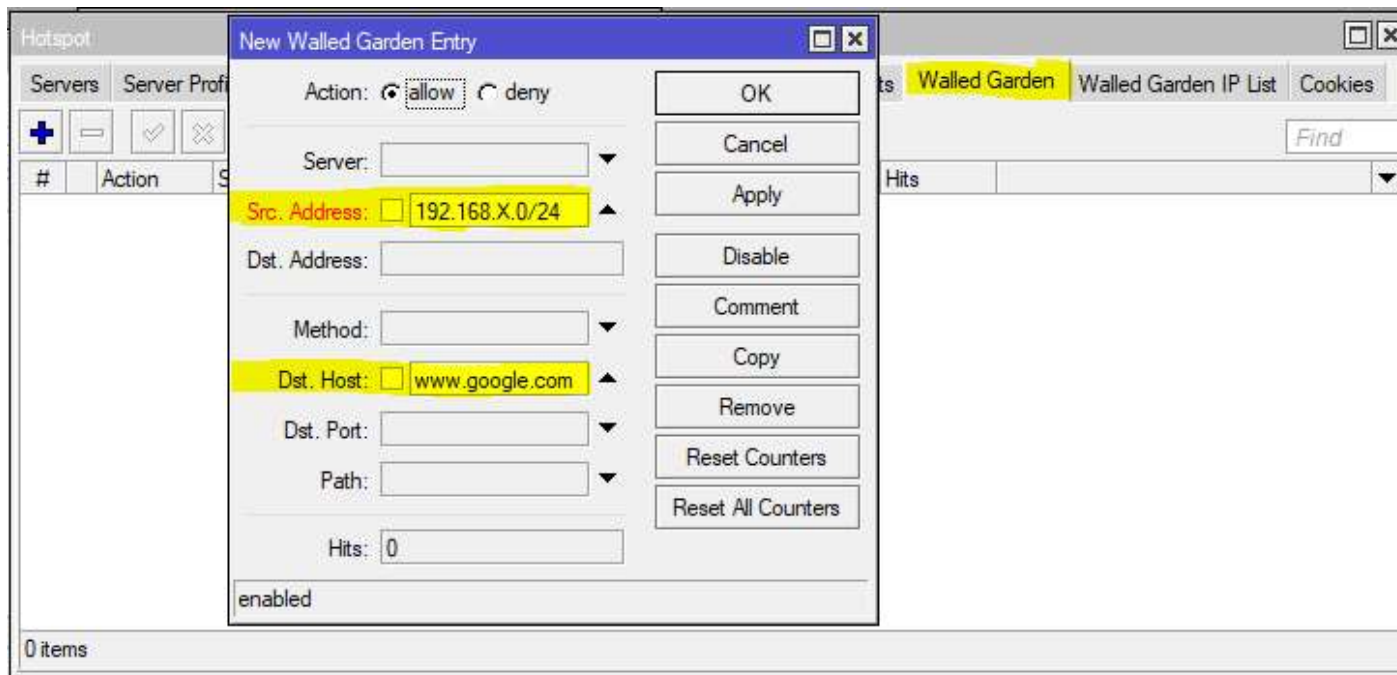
Hotspot

Servers | Server Profi | ts | Walled Garden | Walled Garden IP List | Cookies

Find

| # | Action | S | Hits |
|---|---|---|---|

0 items

New Walled Garden Entry

Action: allow deny

Server:

Src. Address: 192.168.X.0/24

Dst. Address:

Method:

Dst. Host: www.google.com

Dst. Port:

Path:

Hits: 0

enabled

OK

Cancel

Apply

Disable

Comment

Copy

Remove

Reset Counters

Reset All Counters